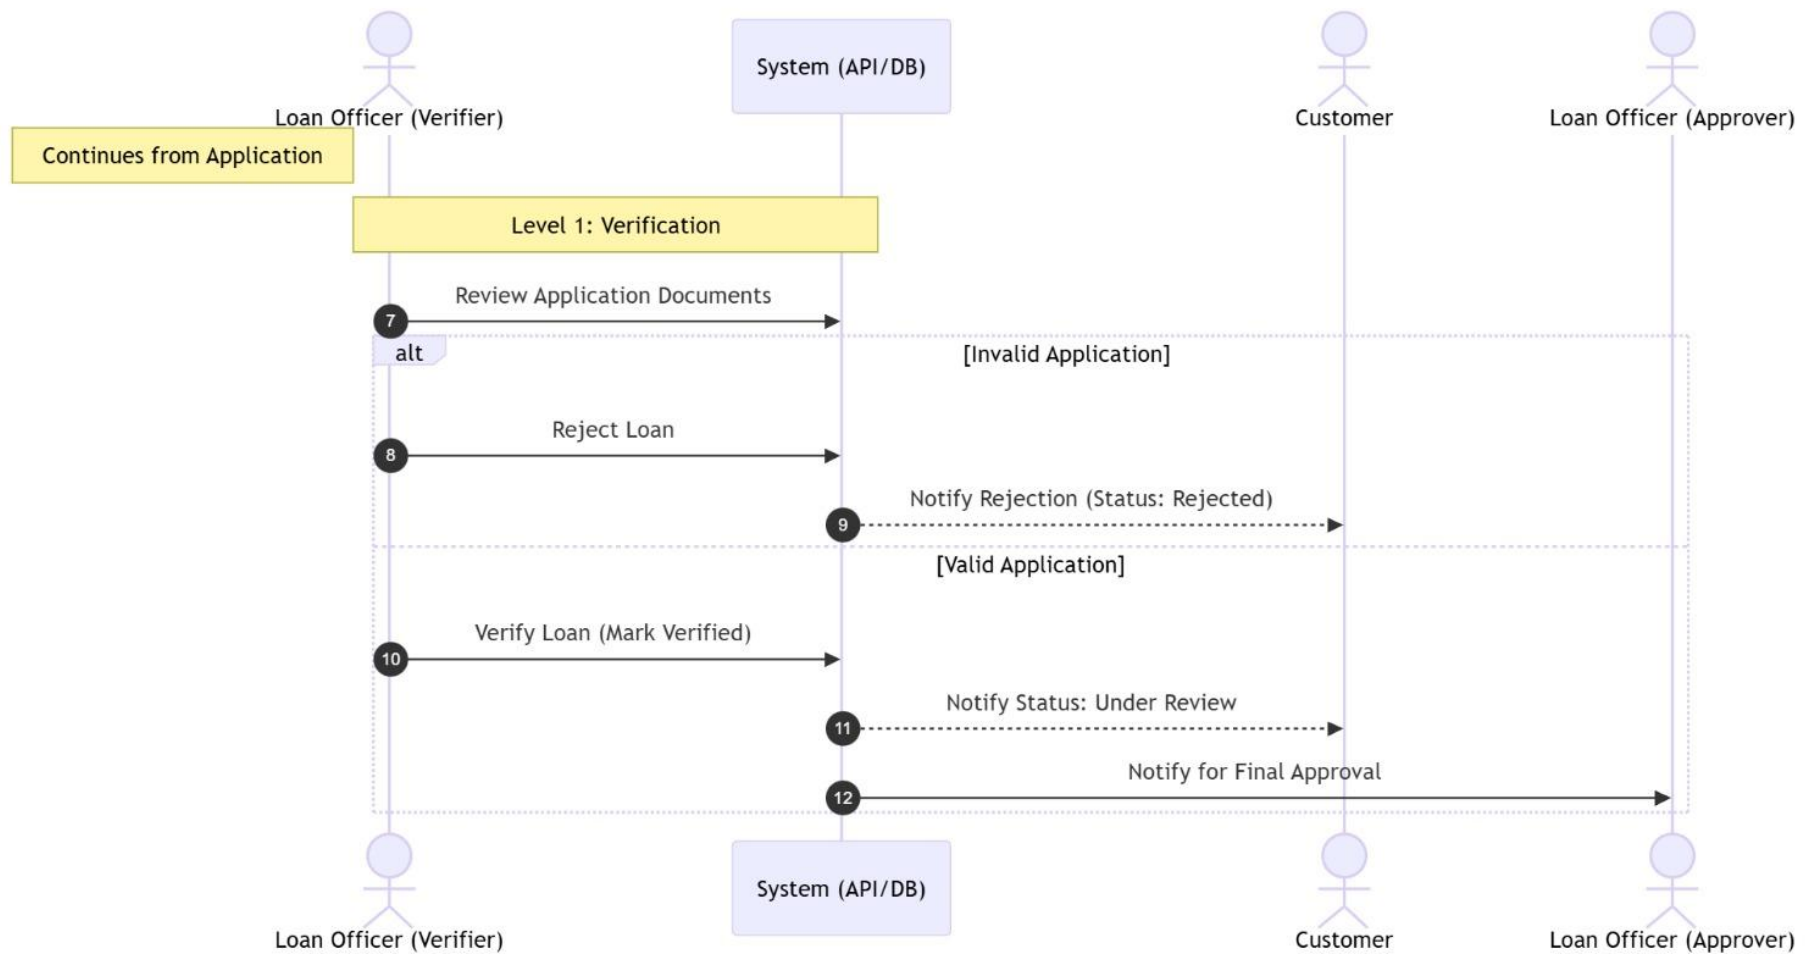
Loan Officer (Verifier)

System (API/DB)

Customer

Loan Officer (Approver)

Continues from Application

Level 1: Verification

7 Review Application Documents

alt [Invalid Application]

8 Reject Loan

9 Notify Rejection (Status: Rejected)

[Valid Application]

10 Verify Loan (Mark Verified)

11 Notify Status: Under Review

12 Notify for Final Approval

Loan Officer (Verifier)

System (API/DB)

Customer

Loan Officer (Approver)